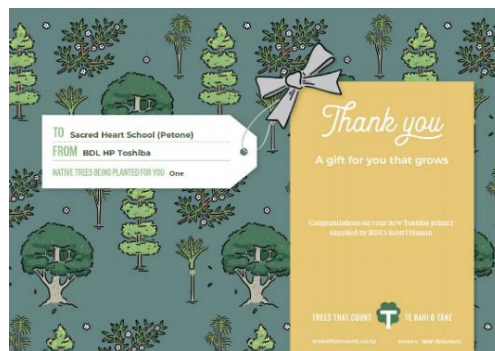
TO Sacred Heart School (Petone)
FROM BDL HP Toshiba
NATIVE TREES BEING PLANTED FOR YOU One

Thank you

A gift for you that grows

Congratulations on your new Toshiba printer supplied by BDL's Scott Hinman

TREES THAT COUNT TE KAHI O TĀNE

treesthatcount.co.nz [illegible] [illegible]